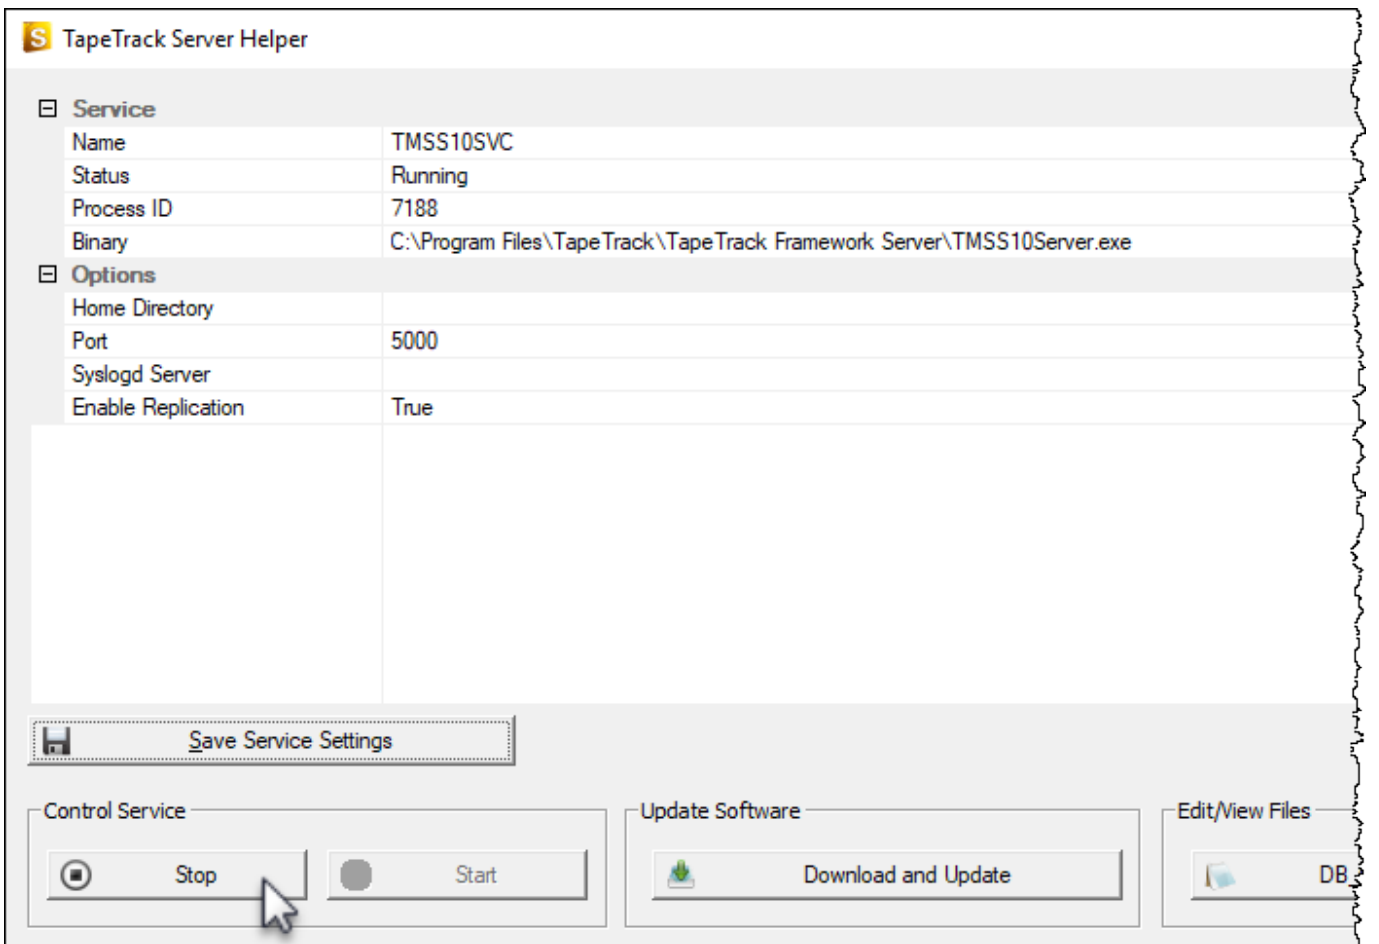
TapeTrack Server Helper

⊟ Service

| Name | TMSS10SVC |
|---|---|
| Status | Running |
| Process ID | 7188 |
| Binary | C:\Program Files\TapeTrack\TapeTrack Framework Server\TMSS10Server.exe |

⊟ Options

| Home Directory | |
|---|---|
| Port | 5000 |
| Syslogd Server | |
| Enable Replication | True |

Save Service Settings

Control Service

Stop

Start

Update Software

Download and Update

Edit/View Files

DB